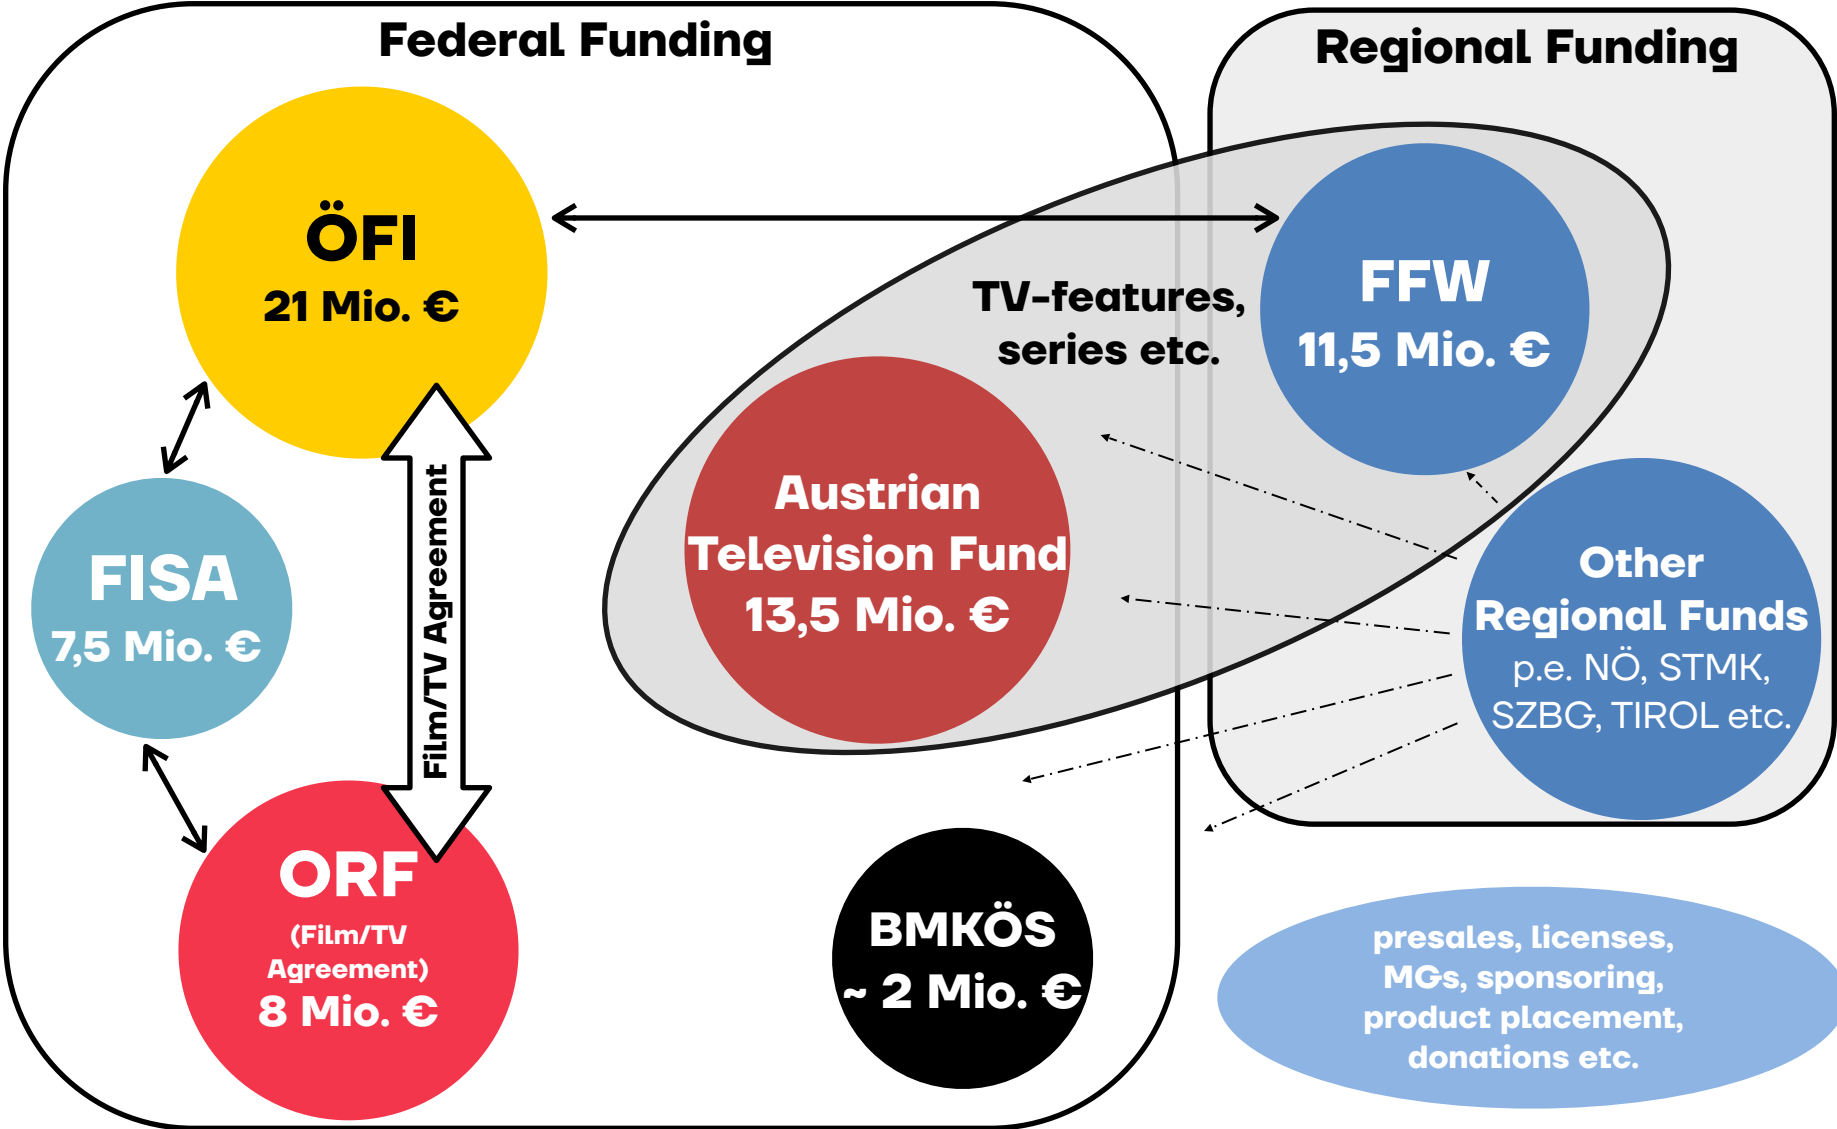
Federal Funding

Regional Funding

ÖFI
21 Mio. €

TV-features, series etc.

FFW
11,5 Mio. €

Austrian Television Fund
13,5 Mio. €

FISA
7,5 Mio. €

Film/TV Agreement

Other Regional Funds
p.e. NÖ, STMK, SZBG, TIROL etc.

ORF
(Film/TV Agreement)
8 Mio. €

BMKÖS
~ 2 Mio. €

presales, licenses, MGs, sponsoring, product placement, donations etc.